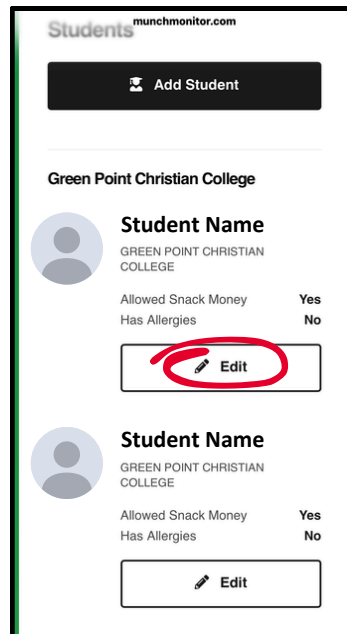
Students munchmonitor.com

Add Student

Green Point Christian College

Student Name
GREEN POINT CHRISTIAN COLLEGE

| Allowed Snack Money | Yes |
|---|---|
| Has Allergies | No |

Edit

Student Name
GREEN POINT CHRISTIAN COLLEGE

| Allowed Snack Money | Yes |
|---|---|
| Has Allergies | No |

Edit